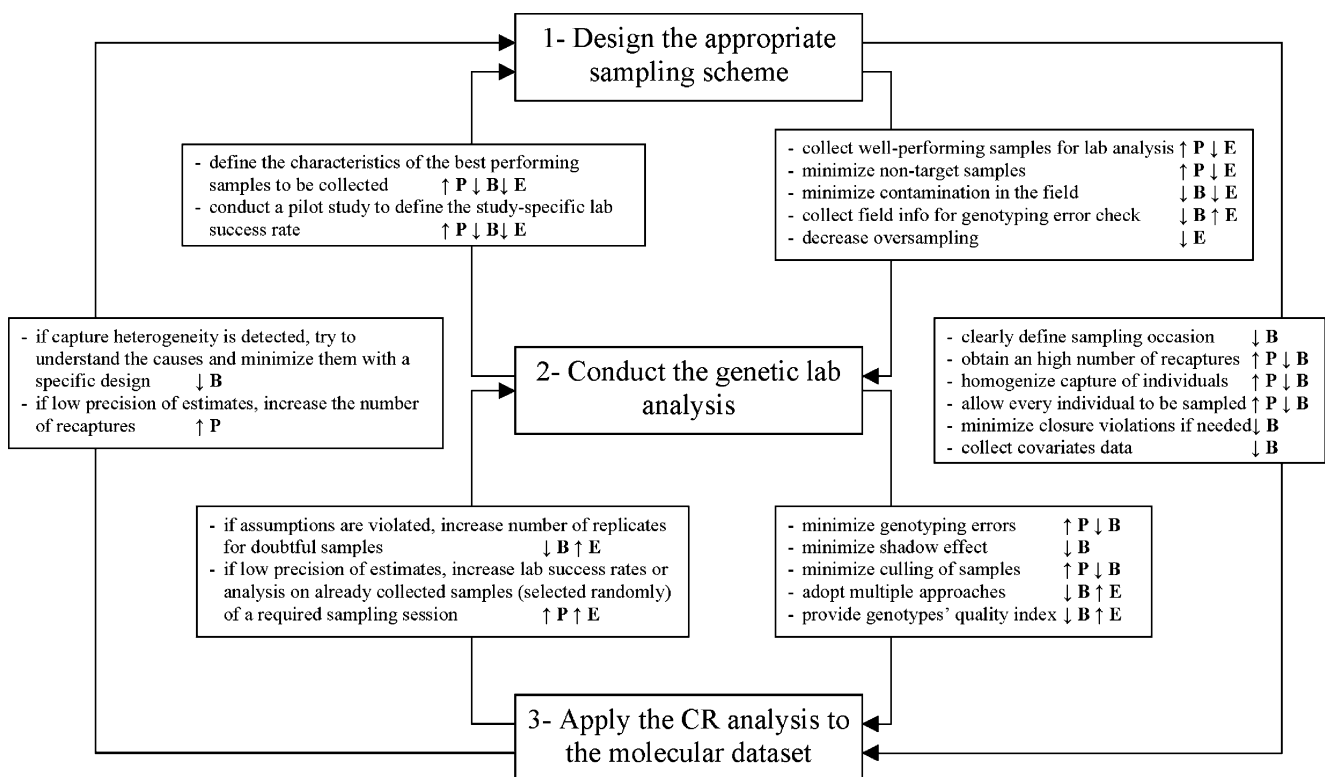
1- Design the appropriate sampling scheme

- define the characteristics of the best performing samples to be collected ↑ **P** ↓ **B** ↓ **E**
- conduct a pilot study to define the study-specific lab success rate ↑ **P** ↓ **B** ↓ **E**

- collect well-performing samples for lab analysis ↑ **P** ↓ **E**
- minimize non-target samples ↑ **P** ↓ **E**
- minimize contamination in the field ↓ **B** ↓ **E**
- collect field info for genotyping error check ↓ **B** ↑ **E**
- decrease oversampling ↓ **E**

- if capture heterogeneity is detected, try to understand the causes and minimize them with a specific design ↓ **B**
- if low precision of estimates, increase the number of recaptures ↑ **P**

2- Conduct the genetic lab analysis

- clearly define sampling occasion ↓ **B**
- obtain an high number of recaptures ↑ **P** ↓ **B**
- homogenize capture of individuals ↑ **P** ↓ **B**
- allow every individual to be sampled ↑ **P** ↓ **B**
- minimize closure violations if needed ↓ **B**
- collect covariates data ↓ **B**

- if assumptions are violated, increase number of replicates for doubtful samples ↓ **B** ↑ **E**
- if low precision of estimates, increase lab success rates or analysis on already collected samples (selected randomly) of a required sampling session ↑ **P** ↑ **E**

- minimize genotyping errors ↑ **P** ↓ **B**
- minimize shadow effect ↓ **B**
- minimize culling of samples ↑ **P** ↓ **B**
- adopt multiple approaches ↓ **B** ↑ **E**
- provide genotypes' quality index ↓ **B** ↑ **E**

3- Apply the CR analysis to the molecular dataset